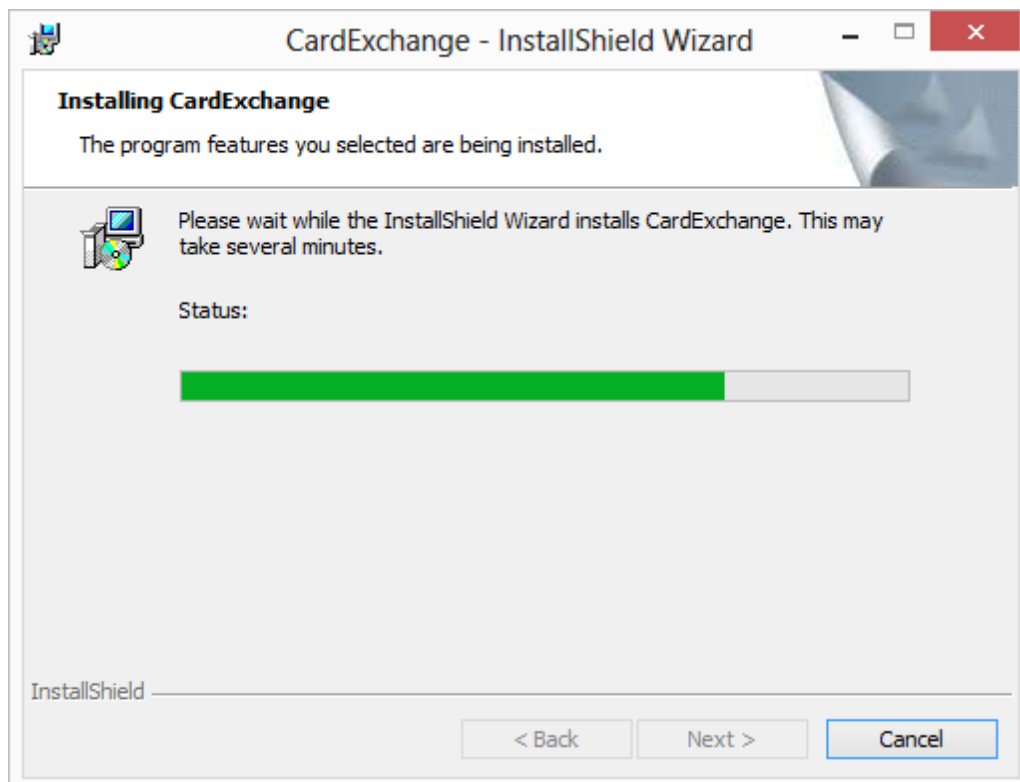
CardExchange - InstallShield Wizard

Installing CardExchange

The program features you selected are being installed.

Please wait while the InstallShield Wizard installs CardExchange. This may take several minutes.

Status:

InstallShield

< Back
Next >
Cancel